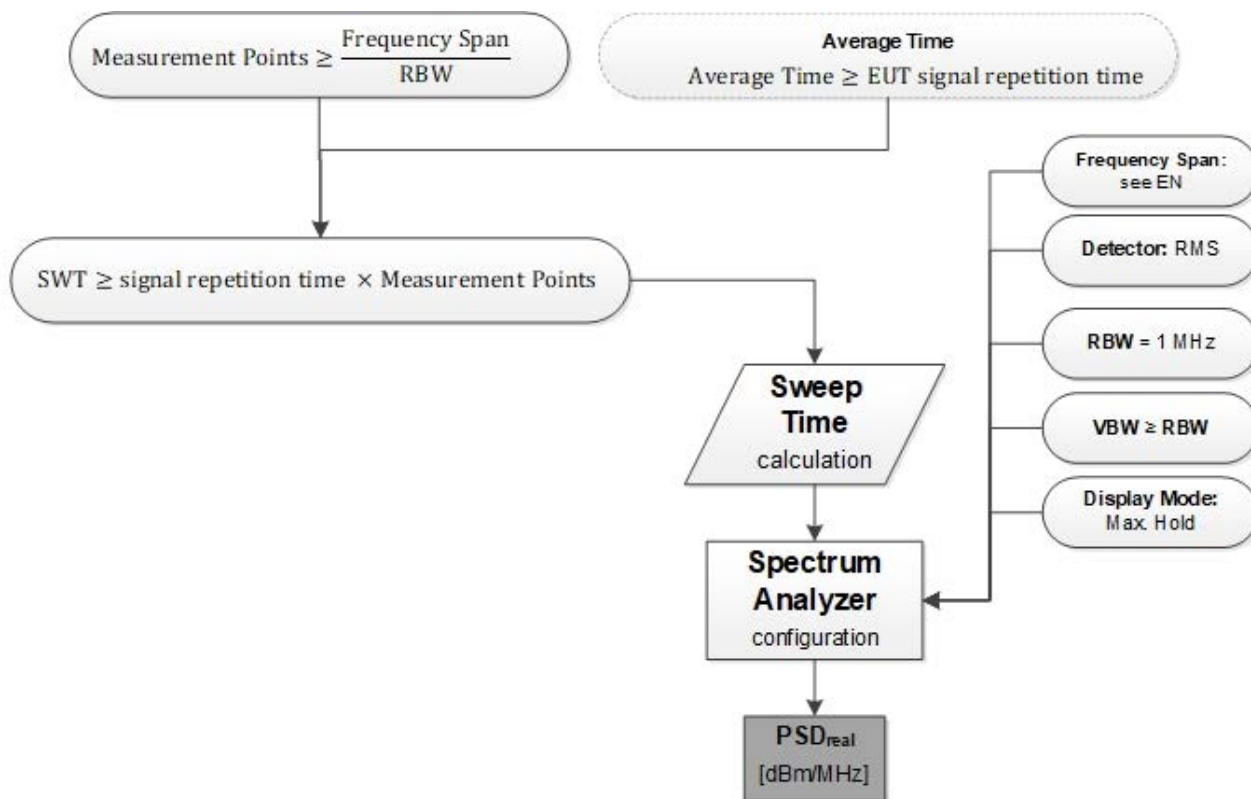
$\text{Measurement Points} \geq \frac{\text{Frequency Span}}{\text{RBW}}$

Average Time
$\text{Average Time} \geq \text{EUT signal repetition time}$

$\text{SWT} \geq \text{signal repetition time} \times \text{Measurement Points}$

Frequency Span: see EN

Detector: RMS

RBW = 1 MHz

VBW ≥ RBW

Display Mode: Max. Hold

Sweep Time calculation

Spectrum Analyzer configuration

$PSD_{real}$ [dBm/MHz]